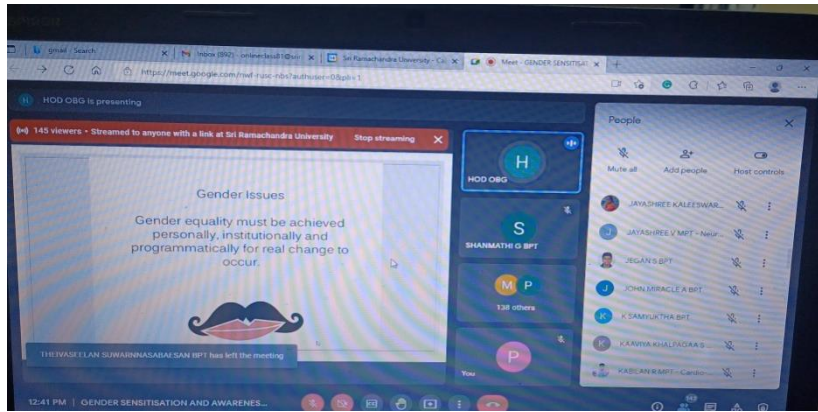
gmail - Search
Inbox (892) - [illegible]
Sri Ramachandra University - Ca
Meet - GENDER SENSITISAT
https://meet.google.com/nwf-rusc-nbs?authuser=0&pli=1

HOD OBG is presenting

145 viewers • Streamed to anyone with a link at Sri Ramachandra University
Stop streaming

Gender Issues

Gender equality must be achieved personally, institutionally and programmatically for real change to occur.

THEIVASEELAN SUWARNNASABAESAN BPT has left the meeting

H
HOD OBG

S
SHANMATHI G BPT

M P
138 others

P
You

People

Mute all
Add people
Host controls

JAYASHREE KALEESWAR...
JAYASHREE V MPT - Neur...
JEGAN S BPT
JOHN MIRACLE A BPT
K SAMYUKTHA BPT
KAAVIYA KHALPADAA S...
KABILAN B MPT - Cardio...

12:41 PM | GENDER SENSITISATION AND AWARENES...